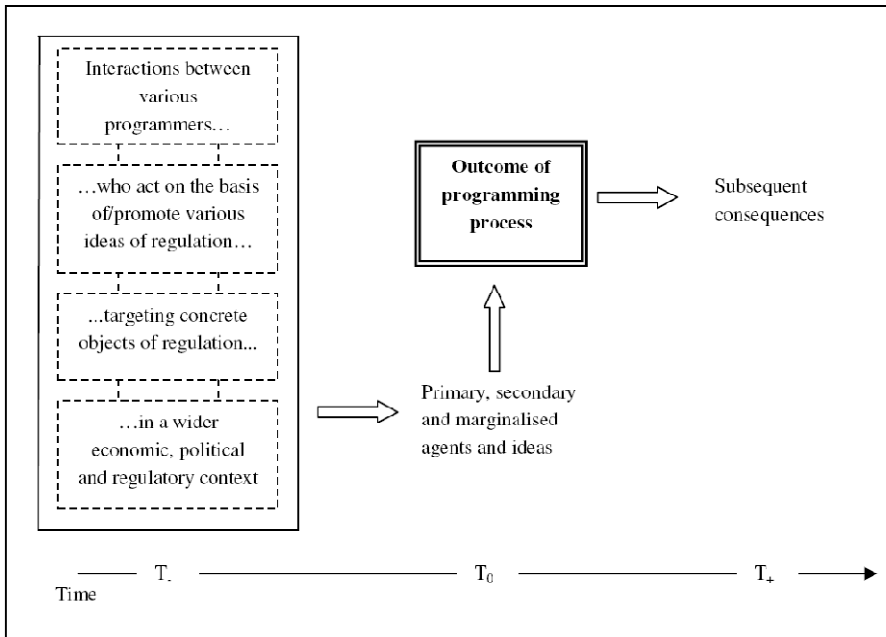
Interactions between various programmers…

…who act on the basis of/promote various ideas of regulation…

…targeting concrete objects of regulation...

…in a wider economic, political and regulatory context

Outcome of programming process

Subsequent consequences

Primary, secondary and marginalised agents and ideas

Time

$T_-$

$T_0$

$T_+$